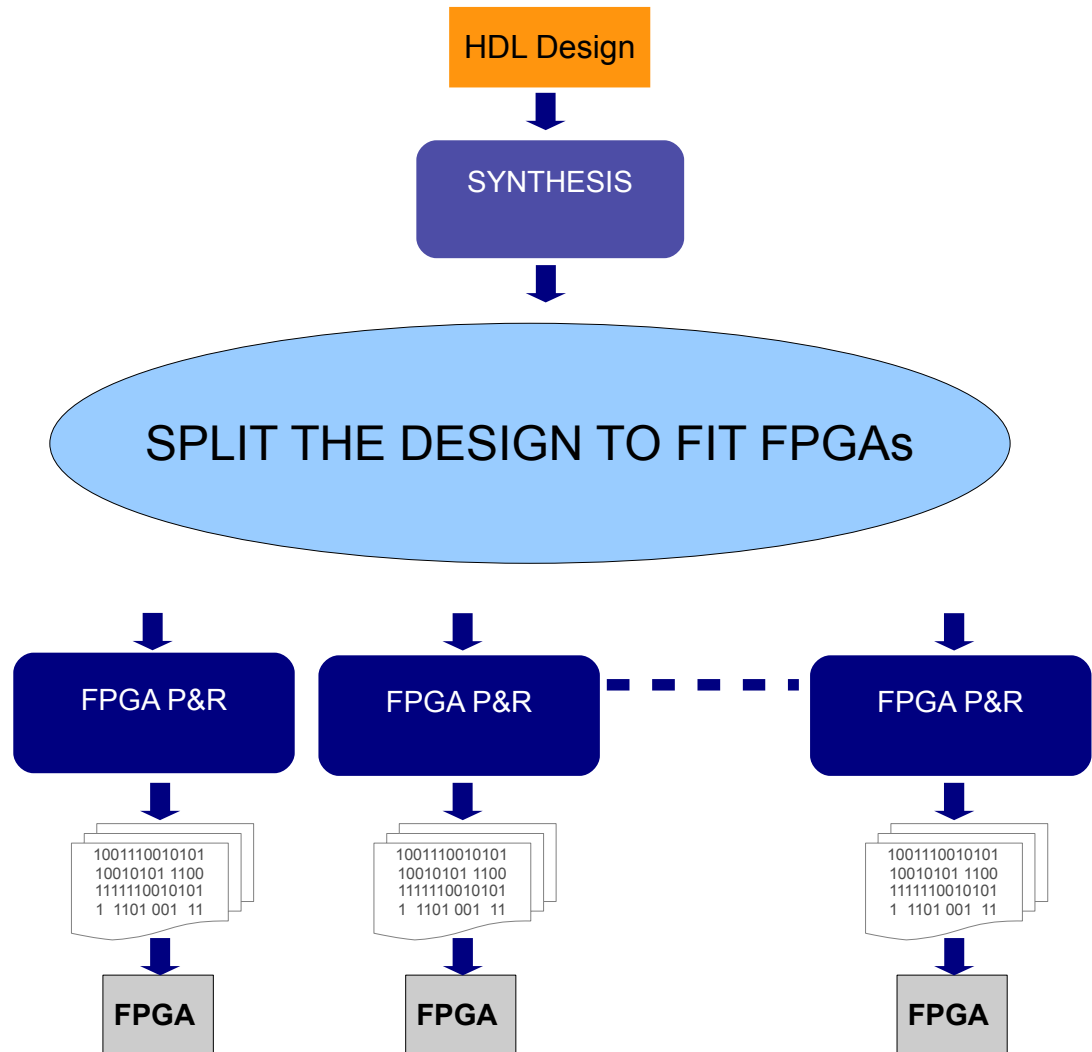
HDL Design

SYNTHESIS

SPLIT THE DESIGN TO FIT FPGAs

FPGA P&R

1001110010101
10010101 1100
1111110010101
1 1101 001 11

FPGA

FPGA P&R

1001110010101
10010101 1100
1111110010101
1 1101 001 11

FPGA

FPGA P&R

1001110010101
10010101 1100
1111110010101
1 1101 001 11

FPGA